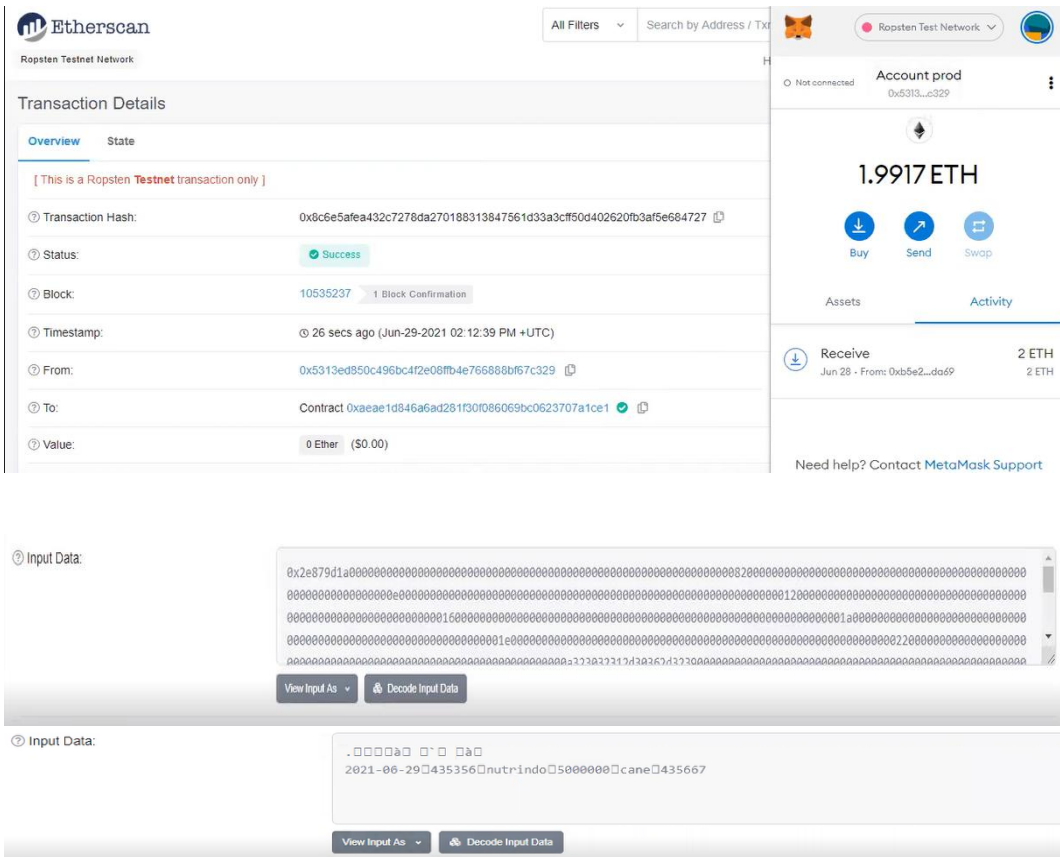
Etherscan

Ropsten Testnet Network

All Filters

Search by Address / Txn

H

Transaction Details

Overview State

[ This is a Ropsten Testnet transaction only ]

| | |
|---|---|
| Transaction Hash: | 0x8c6e5afea432c7278da270188313847561d33a3cff50d402620fb3af5e684727 |
| Status: | Success |
| Block: | 10535237 1 Block Confirmation |
| Timestamp: | 26 secs ago (Jun-29-2021 02:12:39 PM +UTC) |
| From: | 0x5313ed850c496bc4f2e08ffb4e766888bf67c329 |
| To: | Contract 0xaeae1d846a6ad281f30f086069bc0623707a1ce1 |
| Value: | 0 Ether ($0.00) |

Ropsten Test Network

Not connected

Account prod

0x5313...c329

1.9917 ETH

Buy Send Swap

Assets Activity

Receive 2 ETH

Jun 28 - From: 0xb5e2...da69 2 ETH

Need help? Contact MetaMask Support

Input Data:

0x2e879d1a00000000000000000000000000000000000000000000000000000000000082000000000000000000000000000000000000000000000000000000000000000000000000e00000000000000000000000000000000000000000000000000000000001200000000000000000000000000000000000000000000000000000000000000000001600000000000000000000000000000000000000000000000000000001a000000000000000000000000000000000000000000000000000000000000000001e0000000000000000000000000000000000000000000000000000000002200000000000000000000000000000000000000000000000000000000000000000000000a323032312d30362d3230000000000000000000000000000000000000000

View Input As Decode Input Data

Input Data:

.□□□□à□ □`□ □à□
2021-06-29□435356□nutrindo□5000000□cane□435667

View Input As Decode Input Data